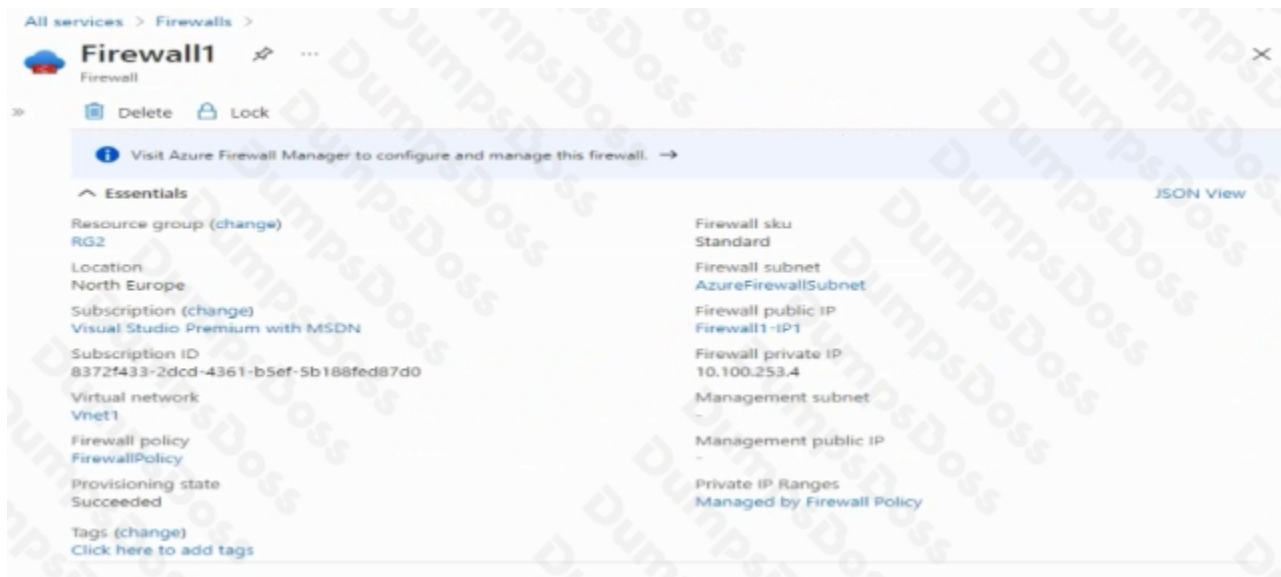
All services > Firewalls >

Firewall1 ☆ ...
Firewall

»

Delete Lock

Visit Azure Firewall Manager to configure and manage this firewall. →

^ Essentials

JSON View

Resource group (change)
RG2

Location
North Europe

Subscription (change)
Visual Studio Premium with MSDN

Subscription ID
8372f433-2dcd-4361-b5ef-5b188fed87d0

Virtual network
Vnet1

Firewall policy
FirewallPolicy

Provisioning state
Succeeded

Tags (change)
Click here to add tags

Firewall sku
Standard

Firewall subnet
AzureFirewallSubnet

Firewall public IP
Firewall1-IP1

Firewall private IP
10.100.253.4

Management subnet
-

Management public IP
-

Private IP Ranges
Managed by Firewall Policy

DumpsDoss